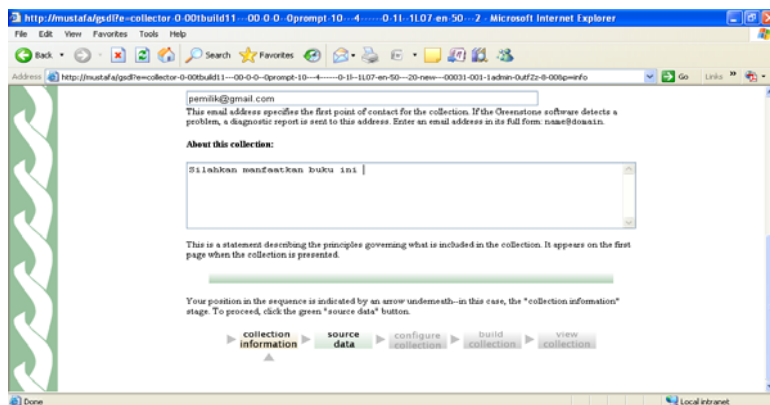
http://mustafa/gsdl?e=collector-0-00tbuild11---00-0-0--0prompt-10---4------0-1l--1L07-en-50---2 - Microsoft Internet Explorer

File Edit View Favorites Tools Help

Back Search Favorites

Address http://mustafa/gsdl?e=collector-0-00tbuild11---00-0-0--0prompt-10---4------0-1l--1L07-en-50---20-new---00031-001-1admin-0utfZz-8-00&p=info Go Links

pemilik@gmail.com

This email address specifies the first point of contact for the collection. If the Greenstone software detects a problem, a diagnostic report is sent to this address. Enter an email address in its full form: name@domain.

About this collection:

Silahkan manfaatkan buku ini

This is a statement describing the principles governing what is included in the collection. It appears on the first page when the collection is presented.

Your position in the sequence is indicated by an arrow underneath--in this case, the "collection information" stage. To proceed, click the green "source data" button.

collection information | source data | configure collection | build collection | view collection

Done Local intranet